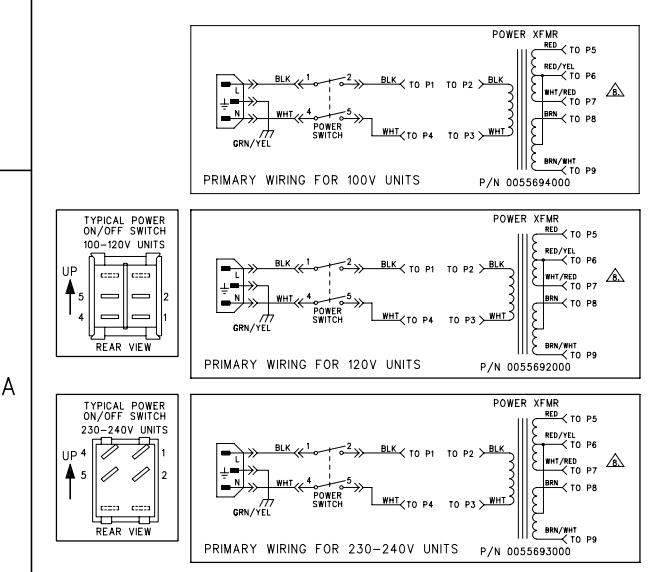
POWER XFMR

BLK 1 2 BLK TO P1 TO P2 BLK
L
N
WHT 4 5
POWER SWITCH
WHT TO P4 TO P3 WHT
GRN/YEL

RED TO P5
RED/YEL TO P6
WHT/RED TO P7
BRN TO P8
BRN/WHT TO P9
B

PRIMARY WIRING FOR 100V UNITS
P/N 0055694000

TYPICAL POWER ON/OFF SWITCH 100-120V UNITS
UP
5 2
4 1
REAR VIEW

POWER XFMR

BLK 1 2 BLK TO P1 TO P2 BLK
L
N
WHT 4 5
POWER SWITCH
WHT TO P4 TO P3 WHT
GRN/YEL

RED TO P5
RED/YEL TO P6
WHT/RED TO P7
BRN TO P8
BRN/WHT TO P9
B

PRIMARY WIRING FOR 120V UNITS
P/N 0055692000

A

TYPICAL POWER ON/OFF SWITCH 230-240V UNITS
UP 4 1
5 2
REAR VIEW

POWER XFMR

BLK 1 2 BLK TO P1 TO P2 BLK
L
N
WHT 4 5
POWER SWITCH
WHT TO P4 TO P3 WHT
GRN/YEL

RED TO P5
RED/YEL TO P6
WHT/RED TO P7
BRN TO P8
BRN/WHT TO P9
B

PRIMARY WIRING FOR 230-240V UNITS
P/N 0055693000